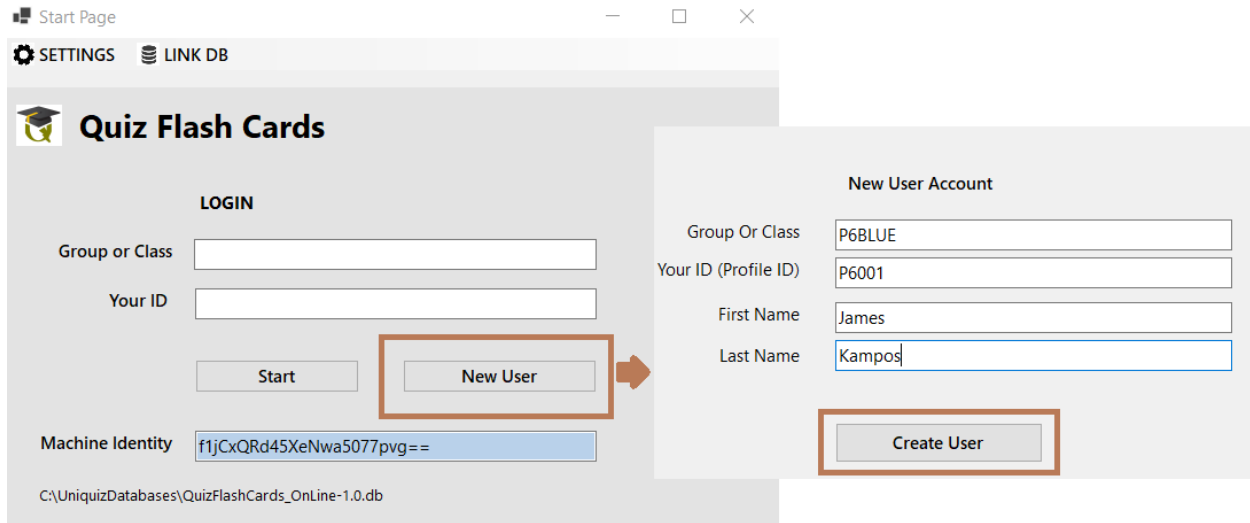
Start Page

SETTINGS   LINK DB

Quiz Flash Cards

LOGIN

Group or Class

Your ID

Start

New User

Machine Identity f1jCxQRd45XeNwa5077pvg==

C:\UniquizDatabases\QuizFlashCards_OnLine-1.0.db

New User Account

Group Or Class P6BLUE

Your ID (Profile ID) P6001

First Name James

Last Name Kampos

Create User